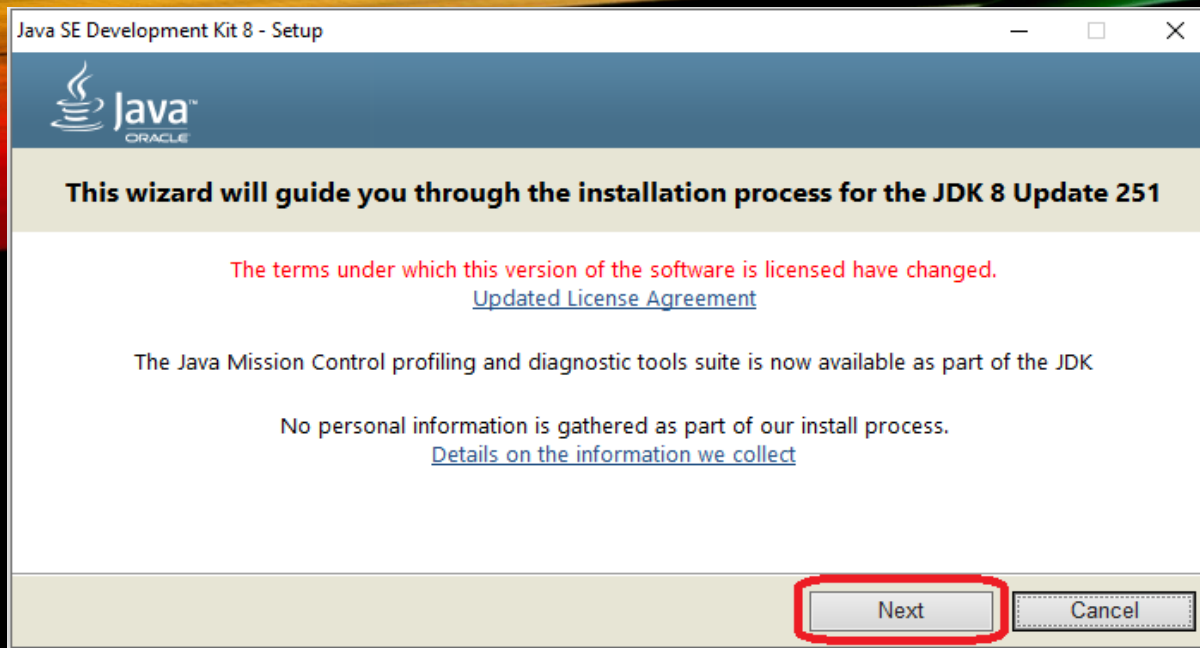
Java SE Development Kit 8 - Setup

Java™
ORACLE

This wizard will guide you through the installation process for the JDK 8 Update 251

The terms under which this version of the software is licensed have changed.
Updated License Agreement

The Java Mission Control profiling and diagnostic tools suite is now available as part of the JDK

No personal information is gathered as part of our install process.
Details on the information we collect

Next
Cancel